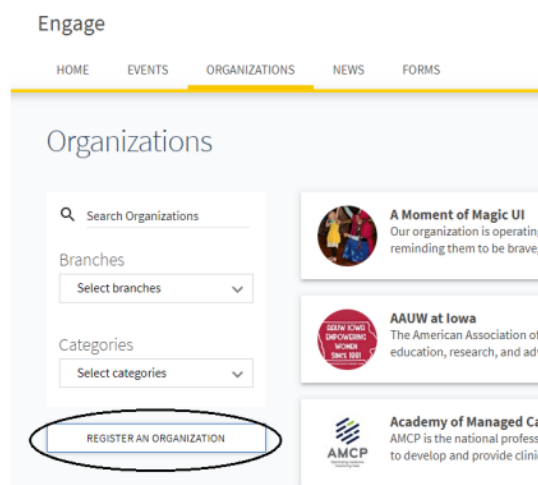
Engage

HOME EVENTS ORGANIZATIONS NEWS FORMS

Organizations

Search Organizations

Branches

Select branches

Categories

Select categories

REGISTER AN ORGANIZATION

A Moment of Magic UI
Our organization is operating
reminding them to be brave,

AAUW at Iowa
The American Association of
education, research, and adv

AAUW IOWA EMPOWERING WOMEN SINCE 1881

Academy of Managed Ca
AMCP is the national profess
to develop and provide clini

AMCP